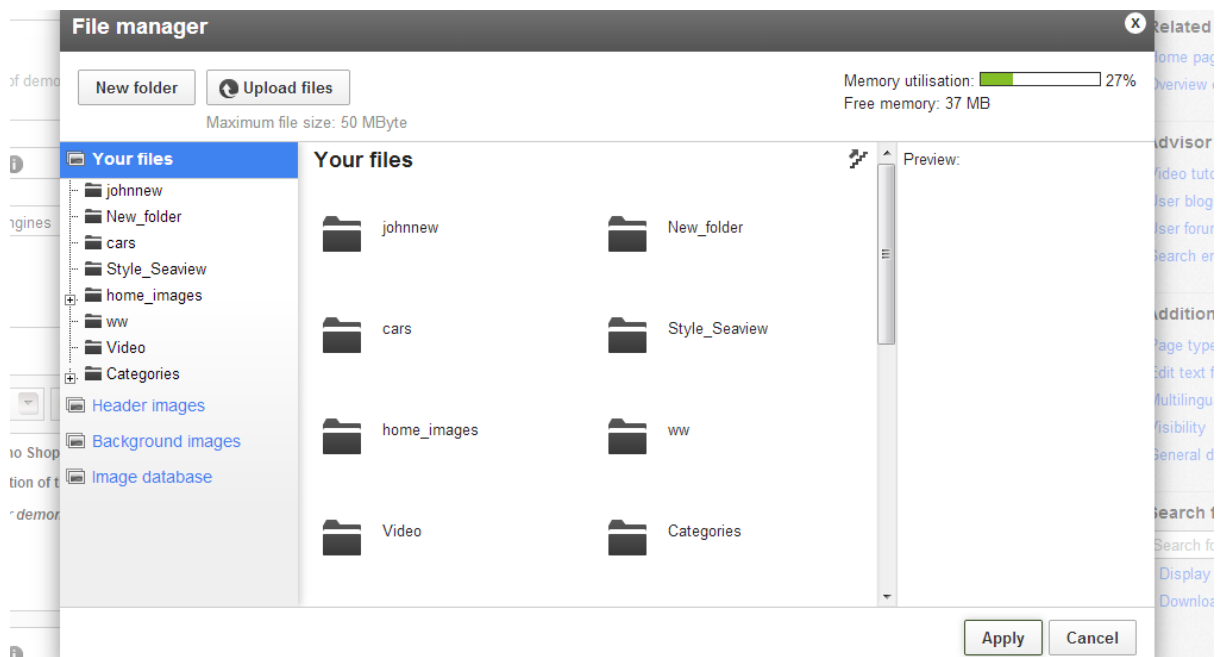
File manager

x

New folder
Upload files
Maximum file size: 50 MByte

Memory utilisation: 27%
Free memory: 37 MB

Your files
johnnew
New_folder
cars
Style_Seaview
home_images
ww
Video
Categories
Header images
Background images
Image database

Your files

johnnew
New_folder
cars
Style_Seaview
home_images
ww
Video
Categories

Preview:

Apply
Cancel

of demo
ngines
no Shop
tion of t
r demon

Related
ome pag
verview
dvisor
ideo tuto
ser blog
ser foru
earch e
dditio
age type
dit text f
ultilingu
isibility
eneral d
earch f
earch fo
Display
Downlo